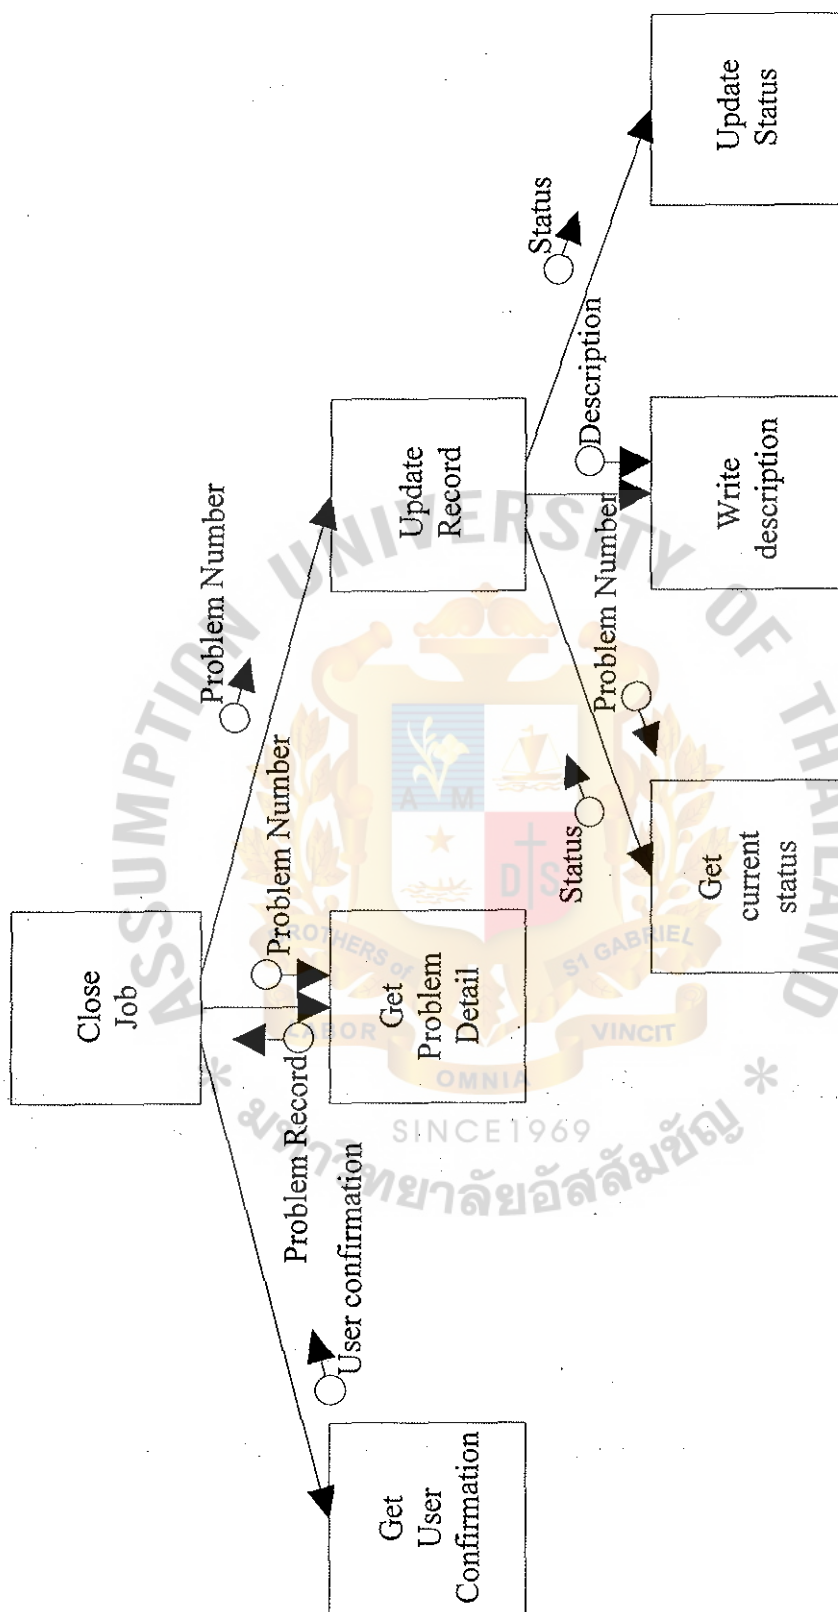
Close Job

Problem Number

Update Record

Status

Update Status

Description

Write description

Problem Number

Problem Number

Get Problem Detail

Problem Record

Status

Get current status

User confirmation

Get User Confirmation

ASSUMPTION UNIVERSITY OF THAILAND

BROTHERS of ST GABRIEL

LABOR OMNIA VINCIT

SINCE 1969

มหาวิทยาลัยอัสสัมชัญ